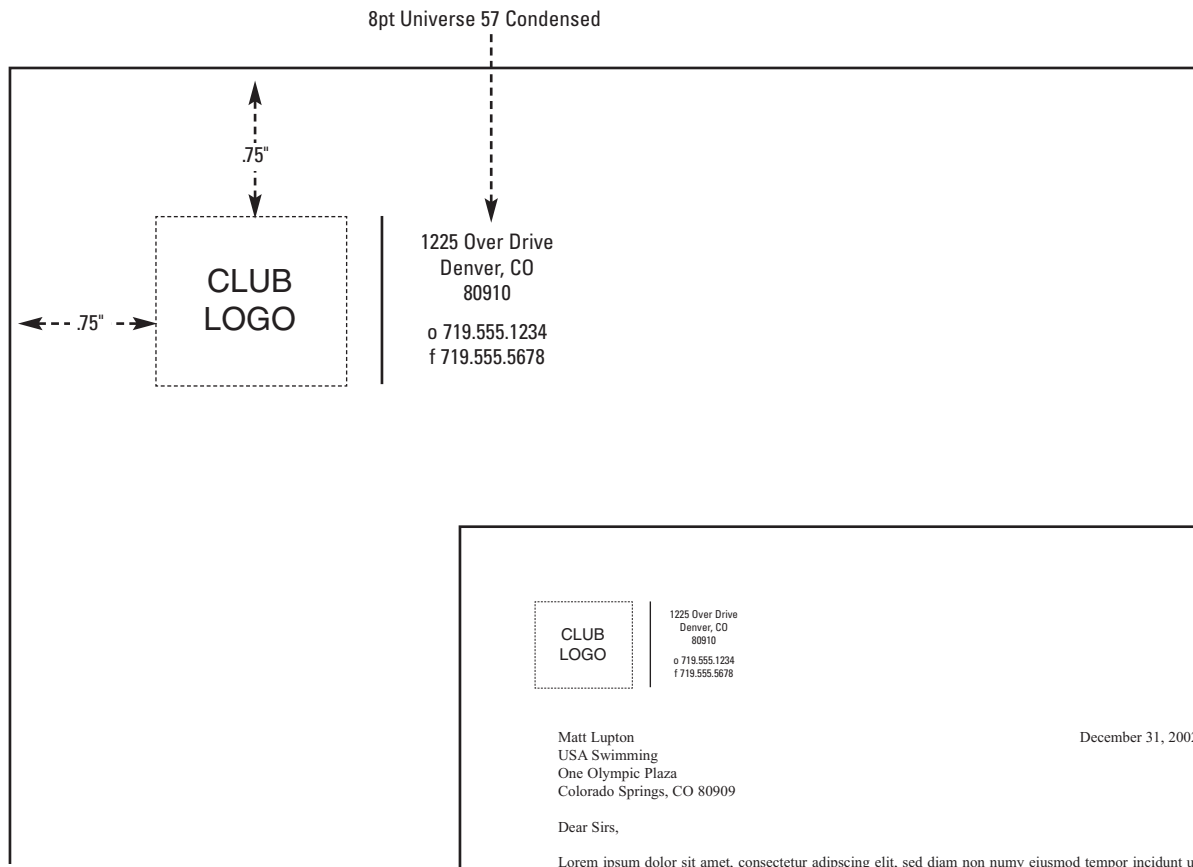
8pt Universe 57 Condensed

.75"

CLUB
LOGO

.75"

1225 Over Drive
Denver, CO
80910

o 719.555.1234
f 719.555.5678

CLUB
LOGO

1225 Over Drive
Denver, CO
80910

o 719.555.1234
f 719.555.5678

Matt Lupton
USA Swimming
One Olympic Plaza
Colorado Springs, CO 80909

December 31, 200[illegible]

Dear Sirs,

Lorem ipsum dolor sit amet, consectetur adipscing elit, sed diam non numy eiusmod tempor incidunt u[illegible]